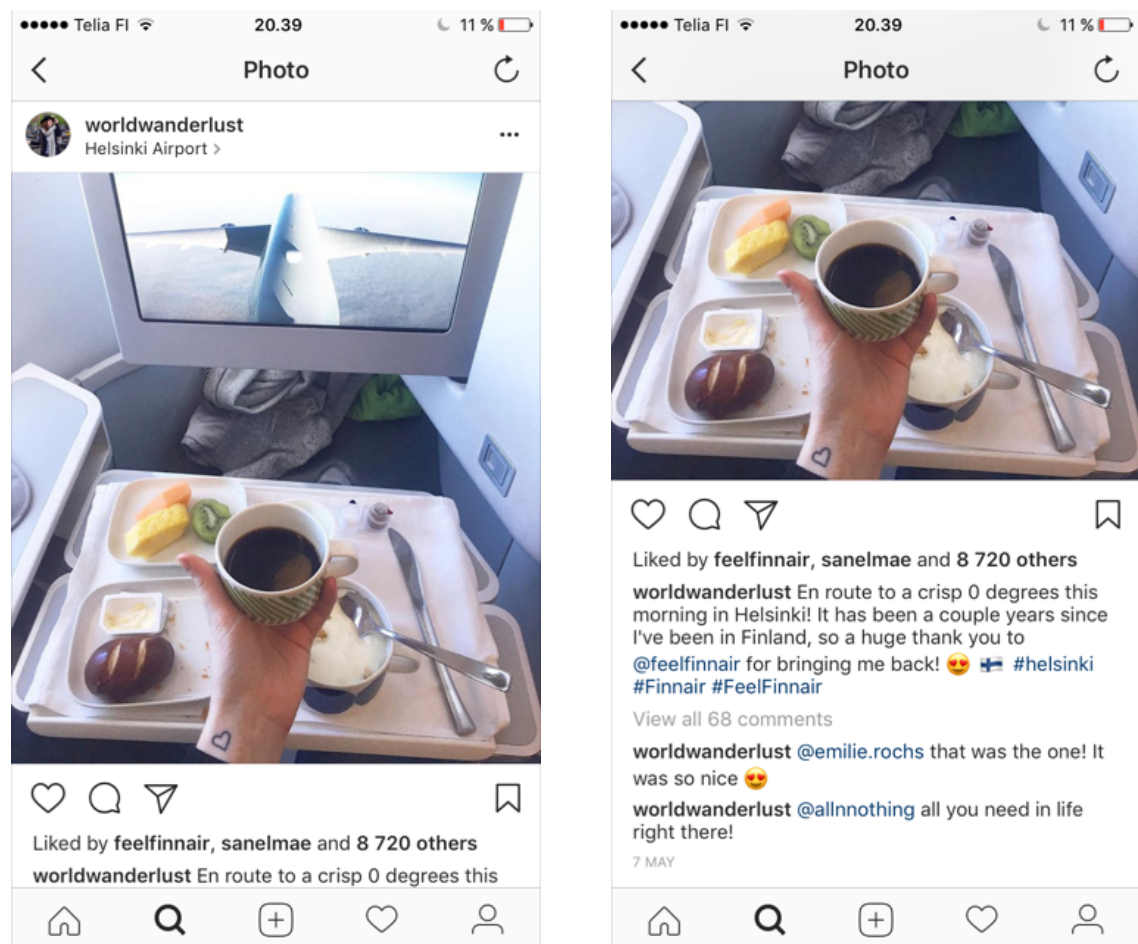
●●●●● Telia FI 20.39 11 %

Photo

worldwanderlust
Helsinki Airport >

...

Liked by feelfinnair, sanelmae and 8 720 others

worldwanderlust En route to a crisp 0 degrees this

●●●●● Telia FI 20.39 11 %

Photo

Liked by feelfinnair, sanelmae and 8 720 others

worldwanderlust En route to a crisp 0 degrees this morning in Helsinki! It has been a couple years since I've been in Finland, so a huge thank you to @feelfinnair for bringing me back! 😍 🇫🇮 #helsinki #Finnair #FeelFinnair

View all 68 comments

worldwanderlust @emilie.rochs that was the one! It was so nice 😍

worldwanderlust @allnnothing all you need in life right there!

7 MAY